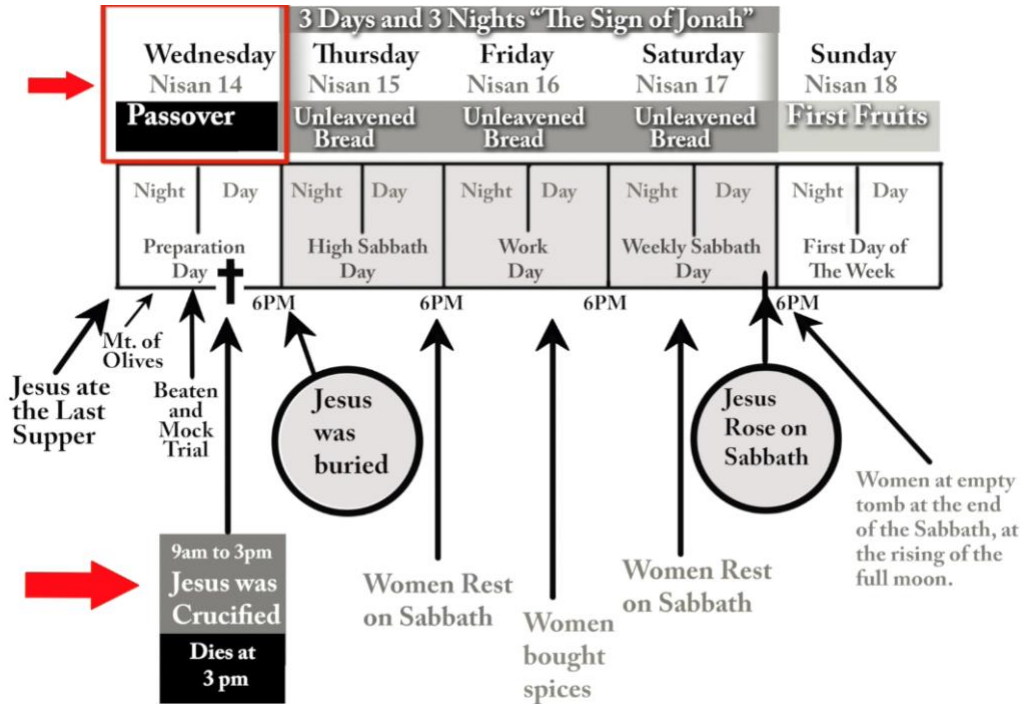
3 Days and 3 Nights "The Sign of Jonah"

| Wednesday Nisan 14 | Thursday Nisan 15 | Friday Nisan 16 | Saturday Nisan 17 | Sunday Nisan 18 |
|---|---|---|---|---|
| Passover | Unleavened Bread | Unleavened Bread | Unleavened Bread | First Fruits |
| Night Day | Night Day | Night Day | Night Day | Night Day |
| Preparation Day | High Sabbath Day | Work Day | Weekly Sabbath Day | First Day of The Week |

6PM 6PM 6PM 6PM

Jesus ate the Last Supper

Mt. of Olives

Beaten and Mock Trial

Jesus was buried

Jesus Rose on Sabbath

Women at empty tomb at the end of the Sabbath, at the rising of the full moon.

9am to 3pm Jesus was Crucified

Dies at 3 pm

Women Rest on Sabbath

Women bought spices

Women Rest on Sabbath